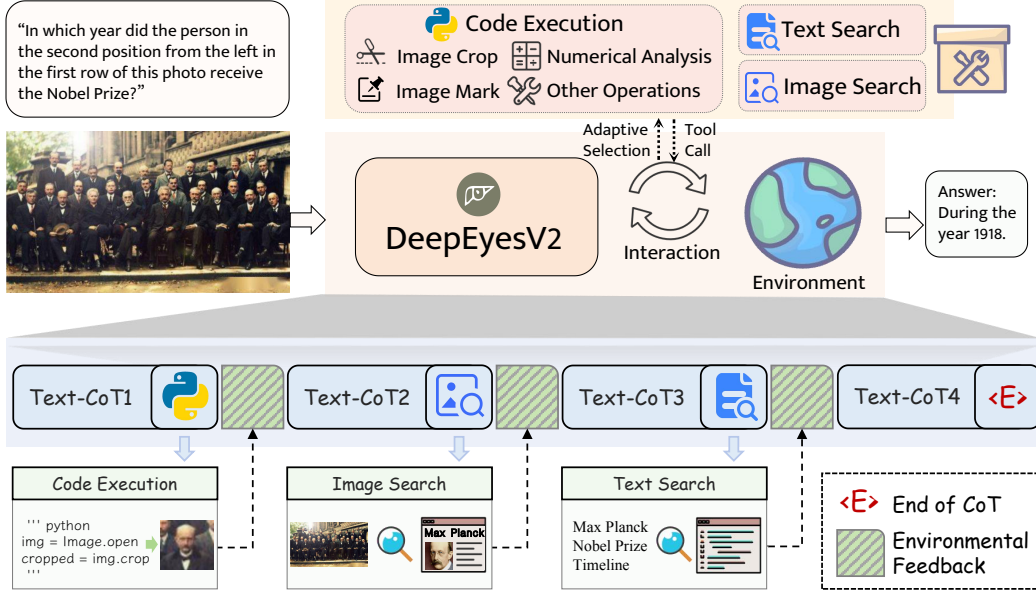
"In which year did the person in the second position from the left in the first row of this photo receive the Nobel Prize?"

Code Execution
Image Crop
Numerical Analysis
Image Mark
Other Operations

Text Search
Image Search

Adaptive Selection
Tool Call

DeepEyesV2
Interaction
Environment

Answer: During the year 1918.

Text-CoT1
Text-CoT2
Text-CoT3
Text-CoT4
<E>

Code Execution
''' python
img = Image.open
cropped = img.crop
'''

Image Search
Max Planck

Text Search
Max Planck
Nobel Prize
Timeline

<E> End of CoT
Environmental Feedback